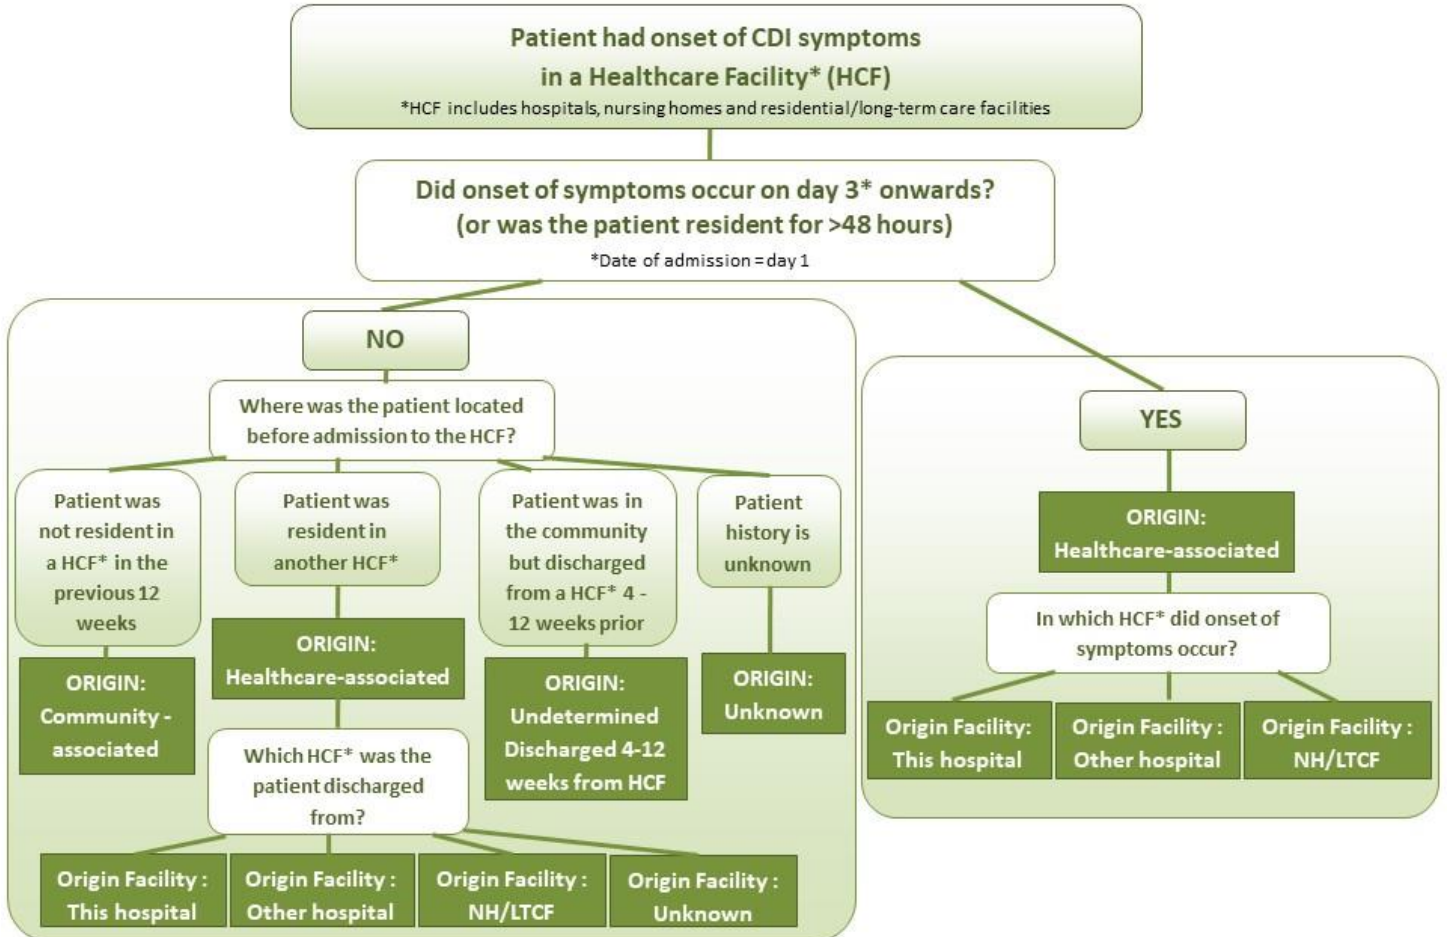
Patient had onset of CDI symptoms in a Healthcare Facility* (HCF)
*HCF includes hospitals, nursing homes and residential/long-term care facilities

Did onset of symptoms occur on day 3* onwards? (or was the patient resident for >48 hours)
*Date of admission = day 1

NO

Where was the patient located before admission to the HCF?

Patient was not resident in a HCF* in the previous 12 weeks

ORIGIN: Community - associated

Patient was resident in another HCF*

ORIGIN: Healthcare-associated

Which HCF* was the patient discharged from?

Origin Facility : This hospital

Origin Facility : Other hospital

Origin Facility : NH/LTCF

Origin Facility : Unknown

Patient was in the community but discharged from a HCF* 4 - 12 weeks prior

ORIGIN: Undetermined Discharged 4-12 weeks from HCF

Patient history is unknown

ORIGIN: Unknown

YES

ORIGIN: Healthcare-associated

In which HCF* did onset of symptoms occur?

Origin Facility: This hospital

Origin Facility : Other hospital

Origin Facility : NH/LTCF